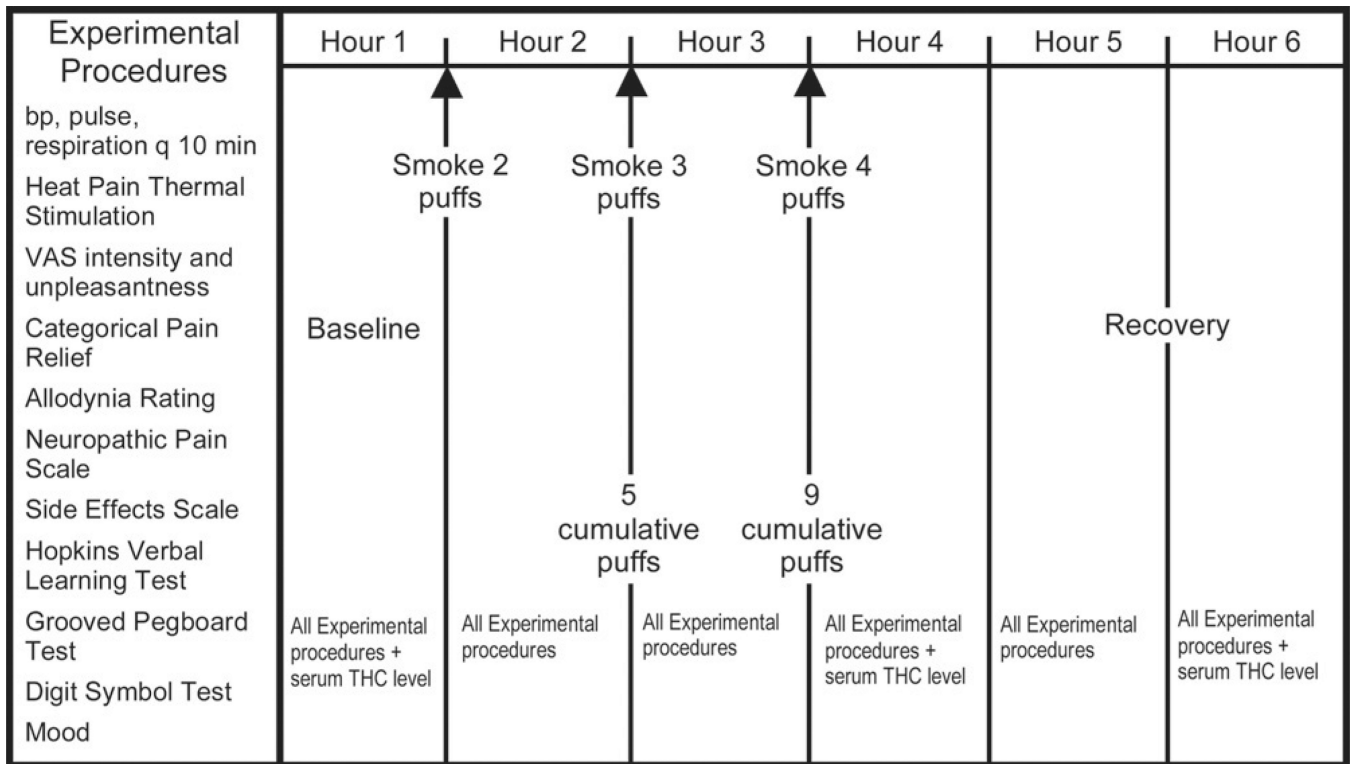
Experimental Procedures

bp, pulse, respiration q 10 min

Heat Pain Thermal Stimulation

VAS intensity and unpleasantness

Categorical Pain Relief

Allodynia Rating

Neuropathic Pain Scale

Side Effects Scale

Hopkins Verbal Learning Test

Grooved Pegboard Test

Digit Symbol Test

Mood

Hour 1

Hour 2

Hour 3

Hour 4

Hour 5

Hour 6

Smoke 2 puffs

Smoke 3 puffs

Smoke 4 puffs

Baseline

Recovery

5 cumulative puffs

9 cumulative puffs

All Experimental procedures + serum THC level

All Experimental procedures

All Experimental procedures

All Experimental procedures + serum THC level

All Experimental procedures

All Experimental procedures + serum THC level